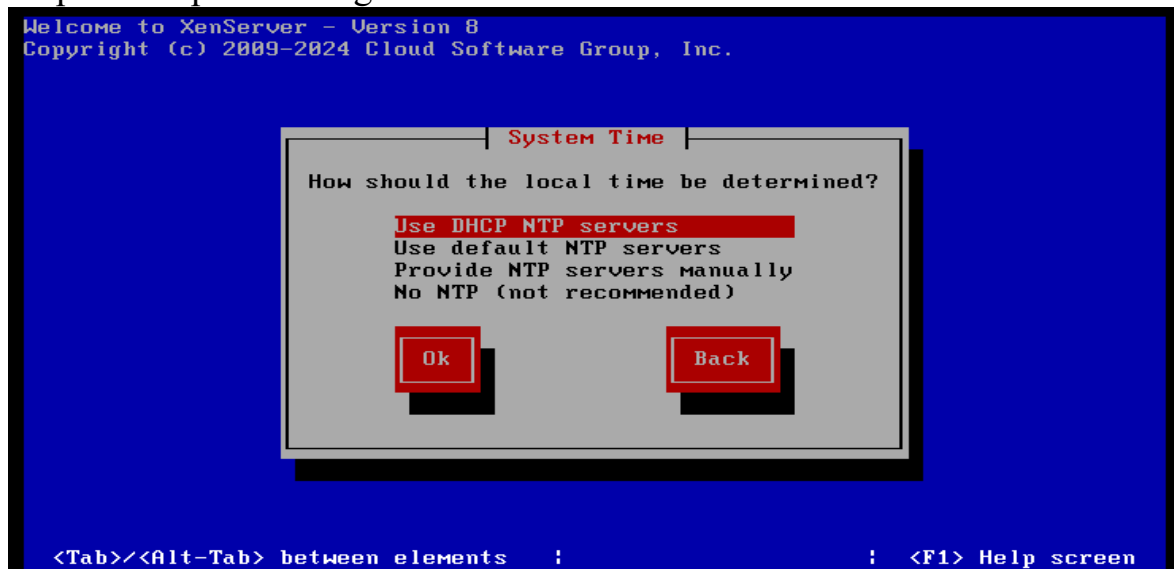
Welcome to XenServer - Version 8
Copyright (c) 2009-2024 Cloud Software Group, Inc.

System Time

How should the local time be determined?

Use DHCP NTP servers
Use default NTP servers
Provide NTP servers manually
No NTP (not recommended)

Ok

Back

<Tab>/<Alt-Tab> between elements | | <F1> Help screen